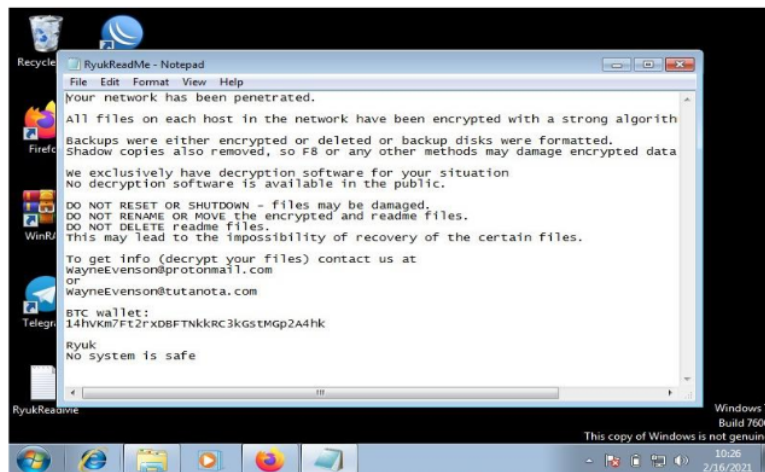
Recycle

Firefo

WinRA

Telegra

RyukReadMe

RyukReadMe - Notepad

File Edit Format View Help

Your network has been penetrated.

All files on each host in the network have been encrypted with a strong algorith

Backups were either encrypted or deleted or backup disks were formatted.
Shadow copies also removed, so F8 or any other methods may damage encrypted data

We exclusively have decryption software for your situation
No decryption software is available in the public.

DO NOT RESET OR SHUTDOWN - files may be damaged.
DO NOT RENAME OR MOVE the encrypted and readme files.
DO NOT DELETE readme files.
This may lead to the impossibility of recovery of the certain files.

To get info (decrypt your files) contact us at
WayneEvenson@protonmail.com
or
WayneEvenson@tutanota.com

BTC wallet:
14hVKm7Ft2rxDBFTNkkRC3kGstMGp2A4hk

Ryuk
No system is safe

Windows
Build 760
This copy of Windows is not genuin

10:26
2/16/2021